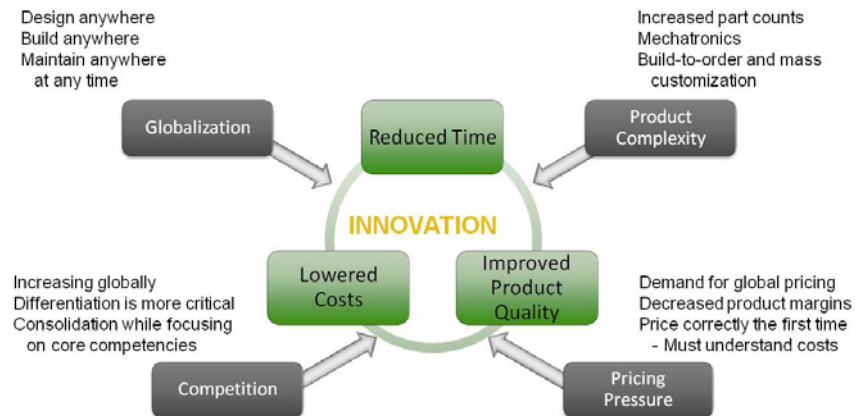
Design anywhere
Build anywhere
Maintain anywhere at any time

Globalization

Increased part counts
Mechatronics
Build-to-order and mass customization

Product Complexity

Reduced Time

INNOVATION

Lowered Costs

Improved Product Quality

Increasing globally
Differentiation is more critical
Consolidation while focusing on core competencies

Competition

Demand for global pricing
Decreased product margins
Price correctly the first time
- Must understand costs

Pricing Pressure